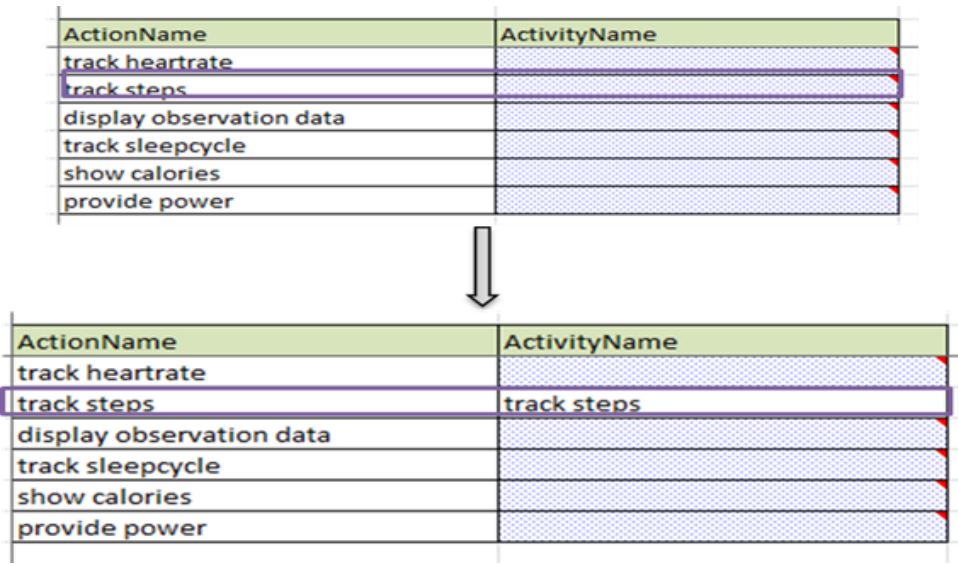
| ActionName | ActivityName |
|---|---|
| track heartrate | |
| track steps | |
| display observation data | |
| track sleepcycle | |
| show calories | |
| provide power | |

| ActionName | ActivityName |
|---|---|
| track heartrate | |
| track steps | track steps |
| display observation data | |
| track sleepcycle | |
| show calories | |
| provide power | |